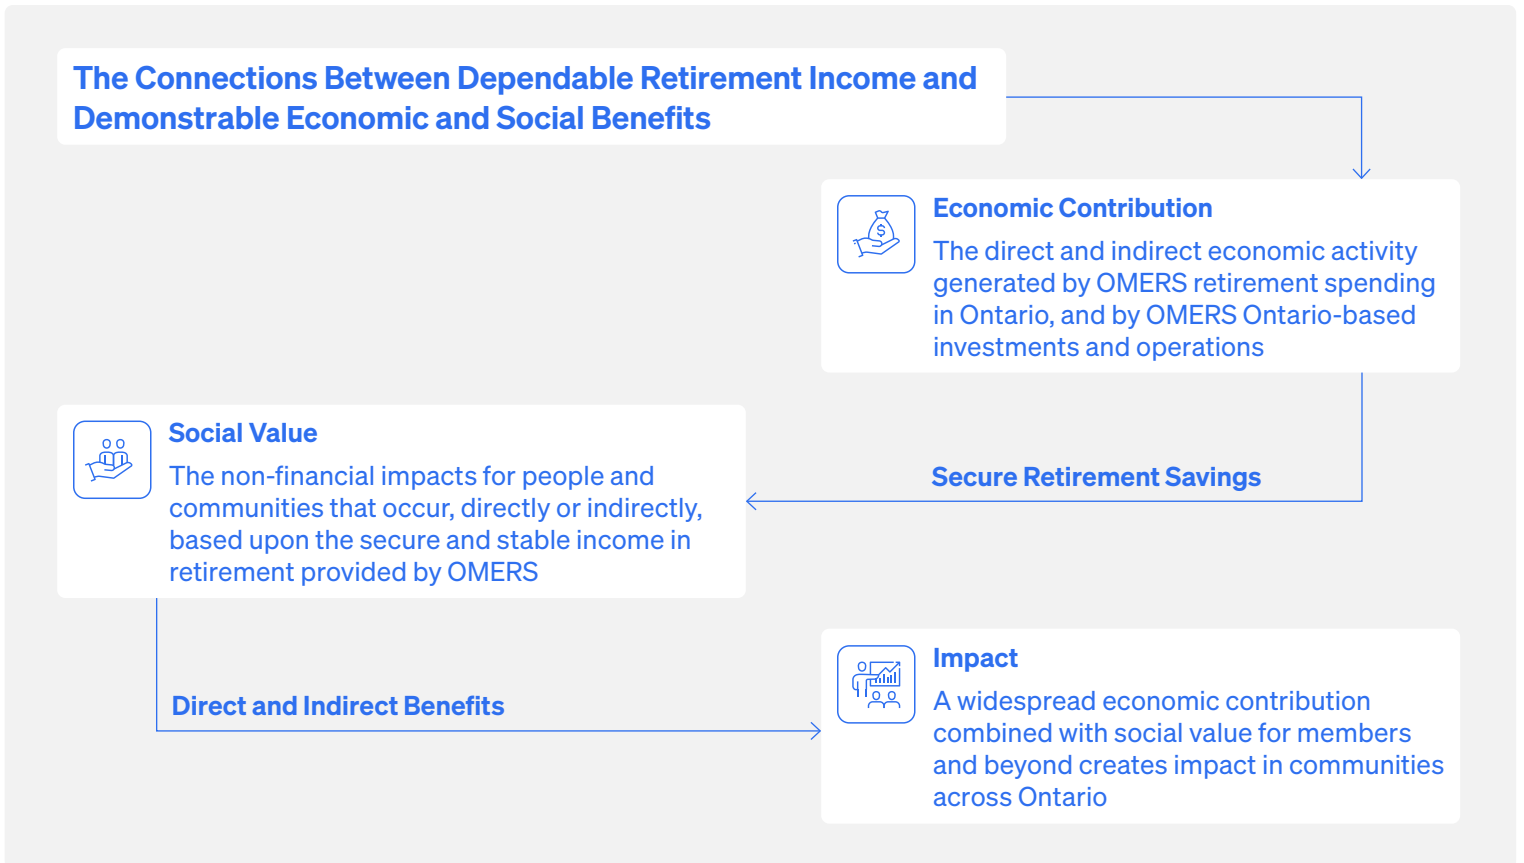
The Connections Between Dependable Retirement Income and Demonstrable Economic and Social Benefits

Economic Contribution

The direct and indirect economic activity generated by OMERS retirement spending in Ontario, and by OMERS Ontario-based investments and operations

Secure Retirement Savings

Social Value

The non-financial impacts for people and communities that occur, directly or indirectly, based upon the secure and stable income in retirement provided by OMERS

Direct and Indirect Benefits

Impact

A widespread economic contribution combined with social value for members and beyond creates impact in communities across Ontario